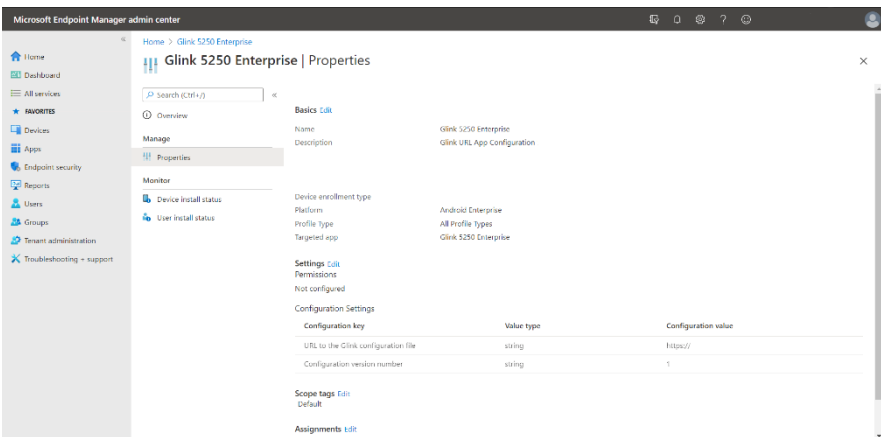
Microsoft Endpoint Manager admin center

Home
Dashboard
All services
FAVORITES
Devices
Apps
Endpoint security
Reports
Users
Groups
Tenant administration
Troubleshooting + support

Home > Glink 5250 Enterprise

Glink 5250 Enterprise | Properties

Search (Ctrl+/)

Overview

Manage

Properties

Monitor

Device install status

User install status

Basics Edit

Name Glink 5250 Enterprise

Description Glink URL App Configuration

Device enrollment type

Platform Android Enterprise

Profile Type All Profile Types

Targeted app Glink 5250 Enterprise

Settings Edit

Permissions

Not configured

Configuration Settings

| Configuration key | Value type | Configuration value |
|---|---|---|
| URL to the Glink configuration file | string | https:// |
| Configuration version number | string | 1 |

Scope tags Edit

Default

Assignments Edit